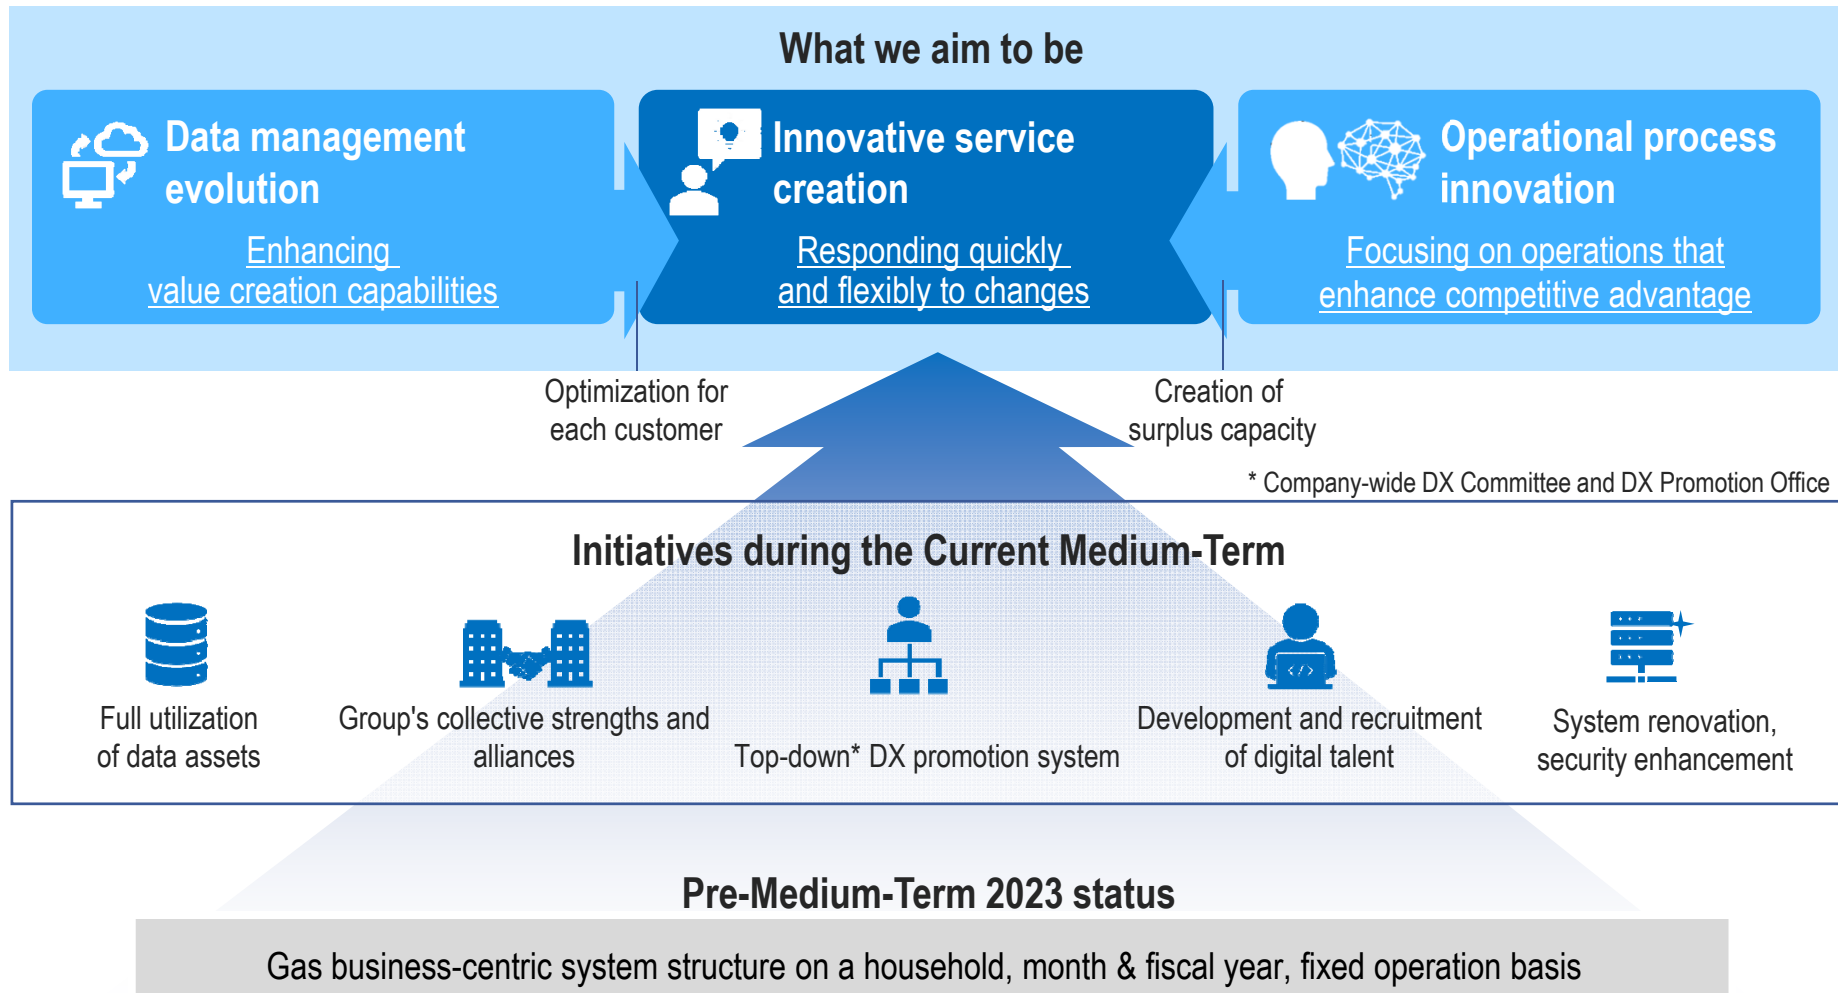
What we aim to be

Data management evolution

Enhancing value creation capabilities

Innovative service creation

Responding quickly and flexibly to changes

Operational process innovation

Focusing on operations that enhance competitive advantage

Optimization for each customer

Creation of surplus capacity

* Company-wide DX Committee and DX Promotion Office

Initiatives during the Current Medium-Term

Full utilization of data assets

Group's collective strengths and alliances

Top-down* DX promotion system

Development and recruitment of digital talent

System renovation, security enhancement

Pre-Medium-Term 2023 status

Gas business-centric system structure on a household, month & fiscal year, fixed operation basis